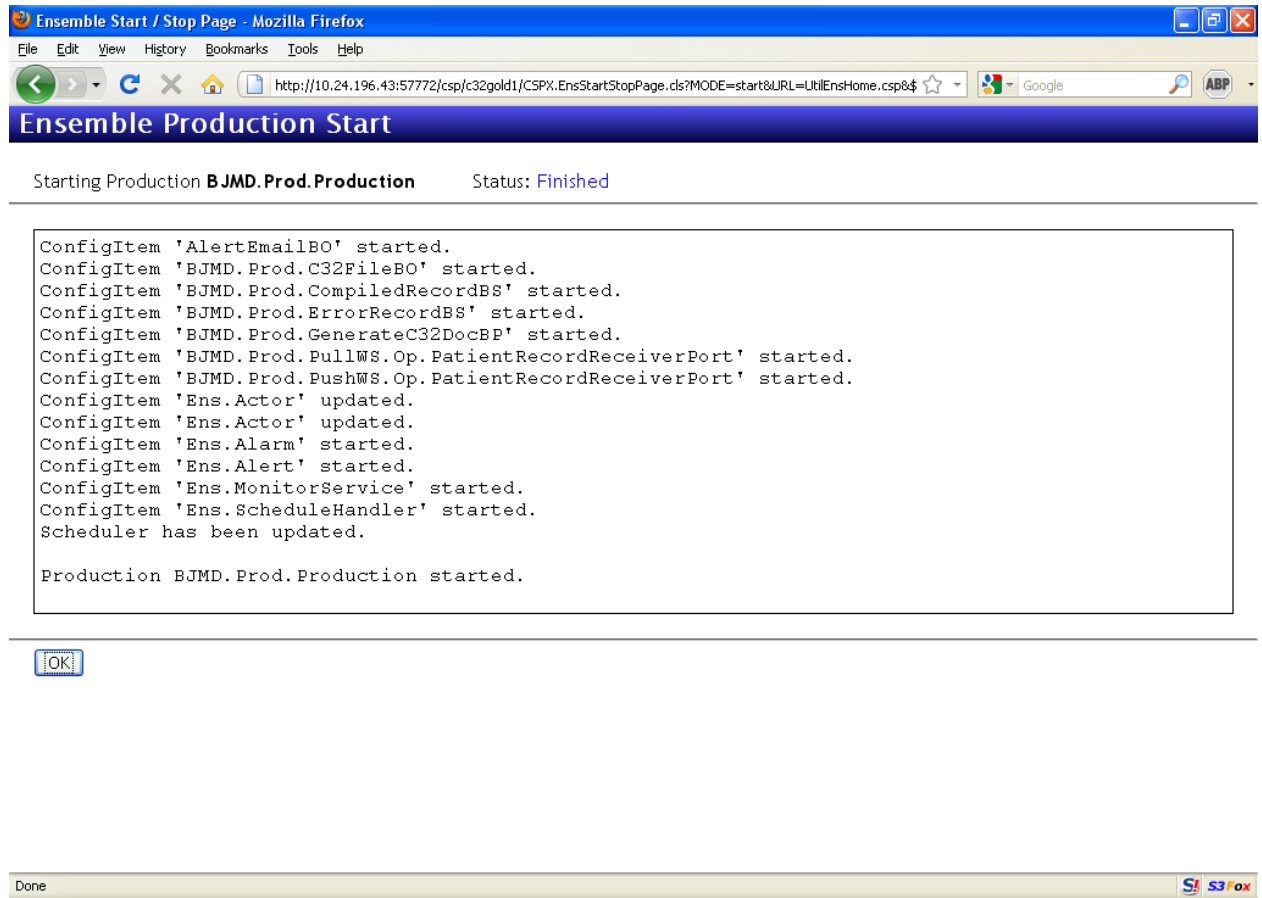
Ensemble Start / Stop Page - Mozilla Firefox

File Edit View History Bookmarks Tools Help

http://10.24.196.43:57772/csp/c32gold1/CSPX.EnsStartStopPage.cls?MODE=start&URL=UtilEnsHome.csp&$

Google

ABP

Ensemble Production Start

Starting Production **BJMD.Prod.Production** Status: Finished

ConfigItem 'AlertEmailBO' started.
ConfigItem 'BJMD.Prod.C32FileBO' started.
ConfigItem 'BJMD.Prod.CompiledRecordBS' started.
ConfigItem 'BJMD.Prod.ErrorRecordBS' started.
ConfigItem 'BJMD.Prod.GenerateC32DocBP' started.
ConfigItem 'BJMD.Prod.PullWS.Op.PatientRecordReceiverPort' started.
ConfigItem 'BJMD.Prod.PushWS.Op.PatientRecordReceiverPort' started.
ConfigItem 'Ens.Actor' updated.
ConfigItem 'Ens.Actor' updated.
ConfigItem 'Ens.Alarm' started.
ConfigItem 'Ens.Alert' started.
ConfigItem 'Ens.MonitorService' started.
ConfigItem 'Ens.ScheduleHandler' started.
Scheduler has been updated.

Production BJMD.Prod.Production started.

OK

Done

S3Fox